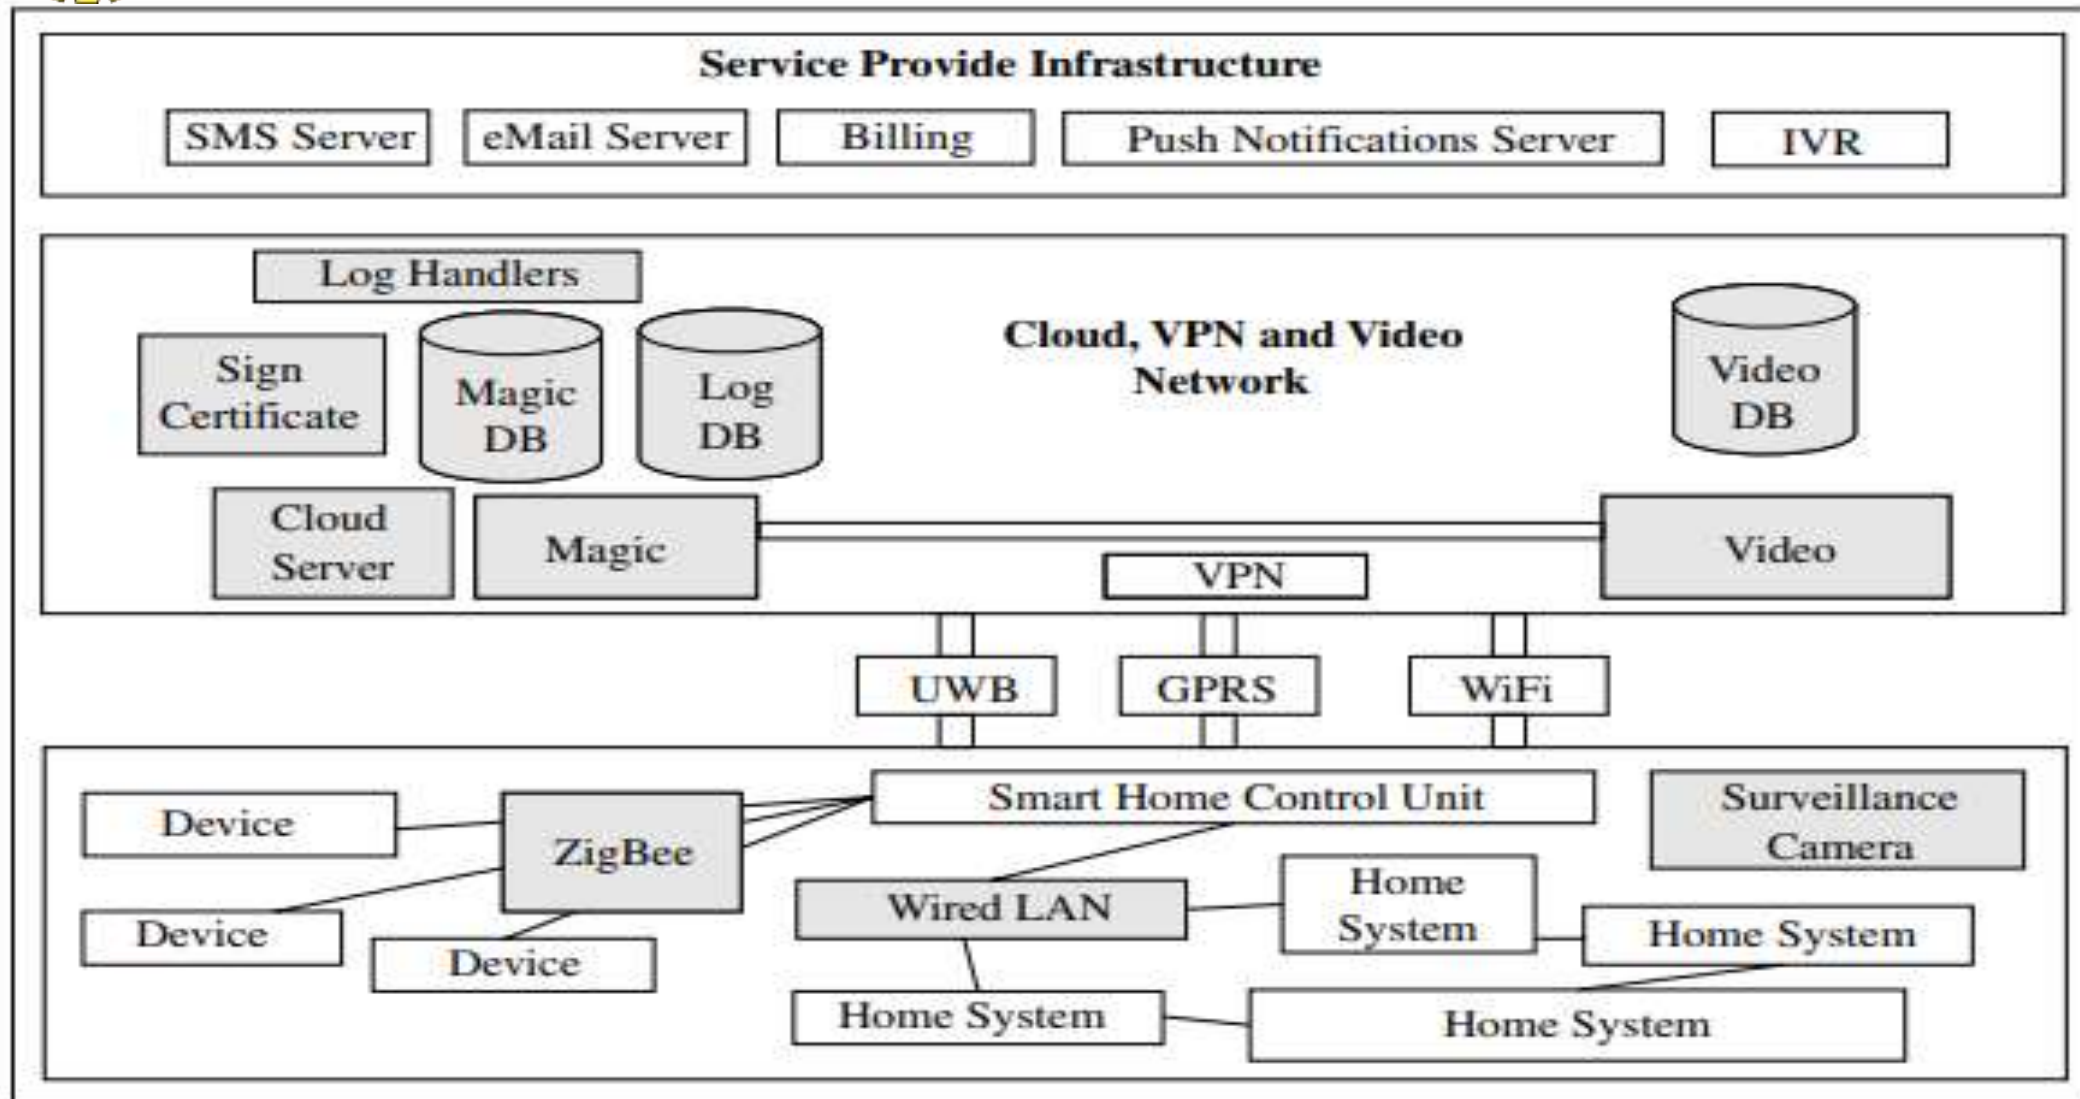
Service Provide Infrastructure

SMS Server
eMail Server
Billing
Push Notifications Server
IVR

Log Handlers
Sign Certificate
Magic DB
Log DB
Cloud, VPN and Video Network
Video DB
Cloud Server
Magic
Video
VPN

UWB
GPRS
WiFi

Device
ZigBee
Smart Home Control Unit
Surveillance Camera
Device
Device
Wired LAN
Home System
Home System
Home System
Home System